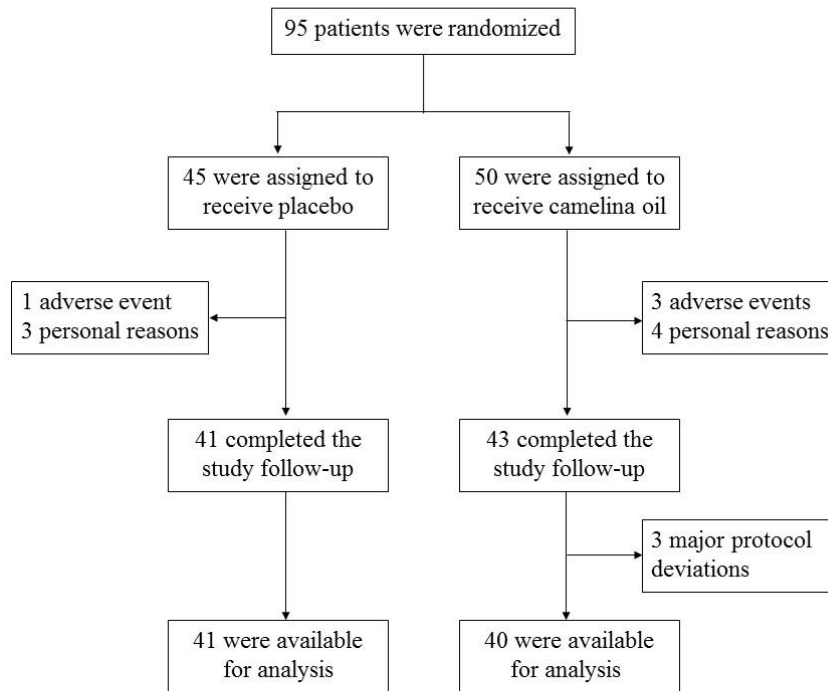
95 patients were randomized

45 were assigned to receive placebo

50 were assigned to receive camelina oil

1 adverse event
3 personal reasons

3 adverse events
4 personal reasons

41 completed the study follow-up

43 completed the study follow-up

3 major protocol deviations

41 were available for analysis

40 were available for analysis